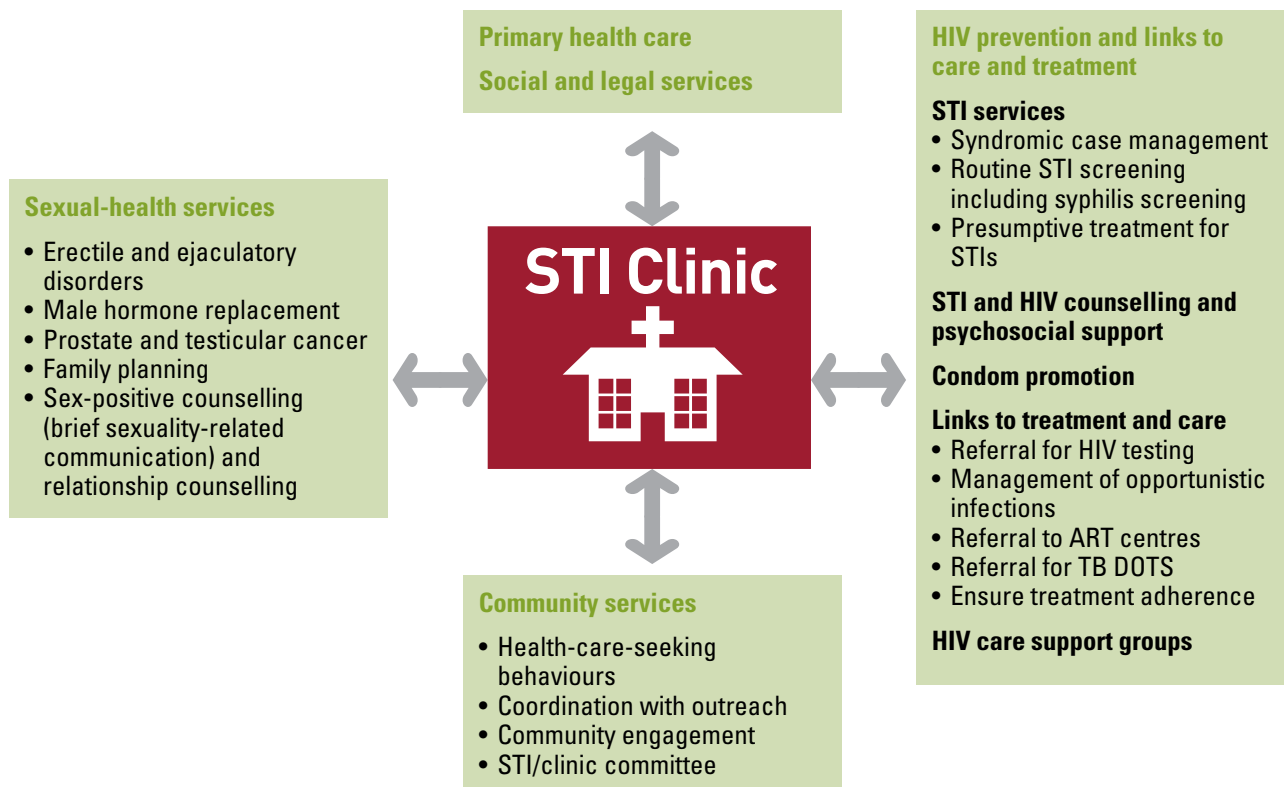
Primary health care

Social and legal services

HIV prevention and links to care and treatment

STI services
• Syndromic case management
• Routine STI screening including syphilis screening
• Presumptive treatment for STIs

STI and HIV counselling and psychosocial support

Condom promotion

Links to treatment and care
• Referral for HIV testing
• Management of opportunistic infections
• Referral to ART centres
• Referral for TB DOTS
• Ensure treatment adherence

HIV care support groups

Sexual-health services
• Erectile and ejaculatory disorders
• Male hormone replacement
• Prostate and testicular cancer
• Family planning
• Sex-positive counselling (brief sexuality-related communication) and relationship counselling

STI Clinic

Community services
• Health-care-seeking behaviours
• Coordination with outreach
• Community engagement
• STI/clinic committee